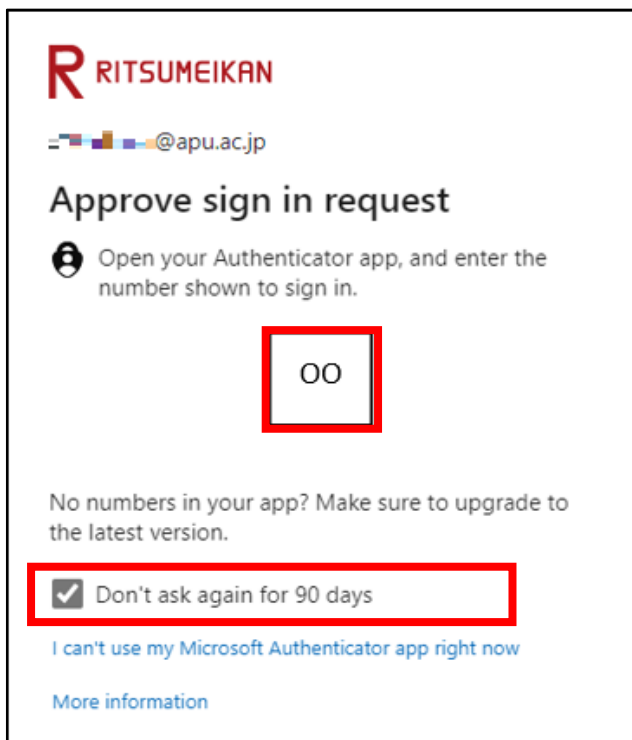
R RITSUMEIKAN

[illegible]@apu.ac.jp

Approve sign in request

Open your Authenticator app, and enter the number shown to sign in.

OO

No numbers in your app? Make sure to upgrade to the latest version.

Don't ask again for 90 days

I can't use my Microsoft Authenticator app right now

More information